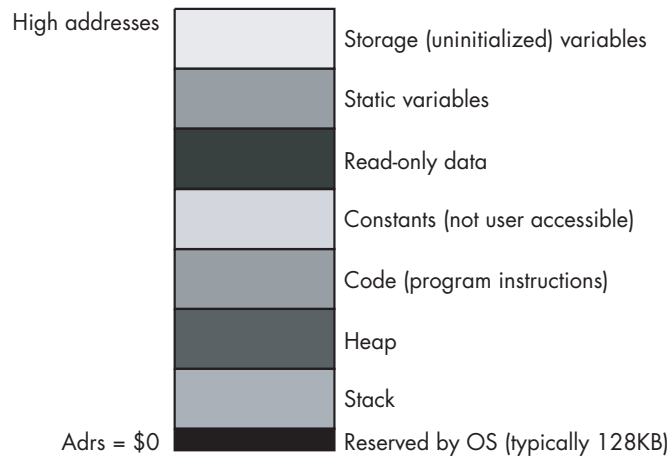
High addresses

Storage (uninitialized) variables

Static variables

Read-only data

Constants (not user accessible)

Code (program instructions)

Heap

Stack

Adrs = \$0

Reserved by OS (typically 128KB)